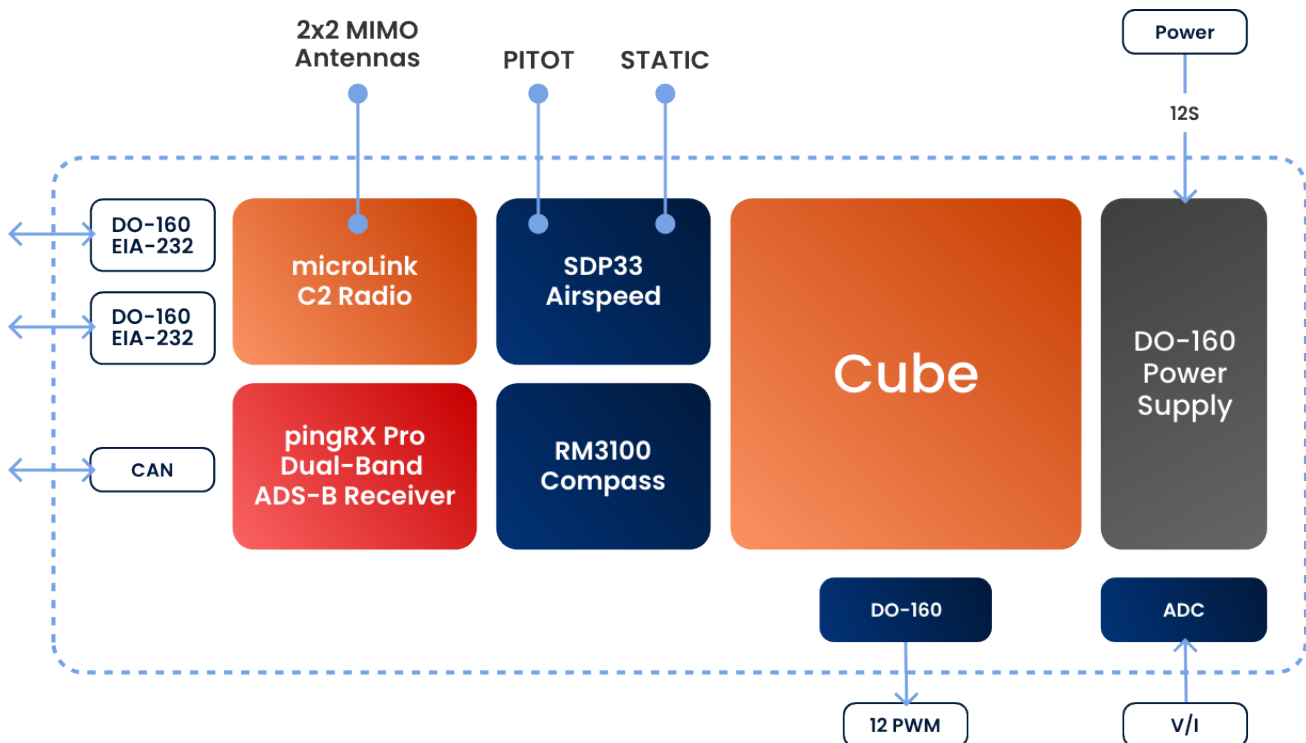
2x2 MIMO Antennas

PITOT

STATIC

Power

12S

DO-160
EIA-232

DO-160
EIA-232

CAN

microLink
C2 Radio

SDP33
Airspeed

Cube

DO-160
Power
Supply

pingRX Pro
Dual-Band
ADS-B Receiver

RM3100
Compass

DO-160

ADC

12 PWM

V/I